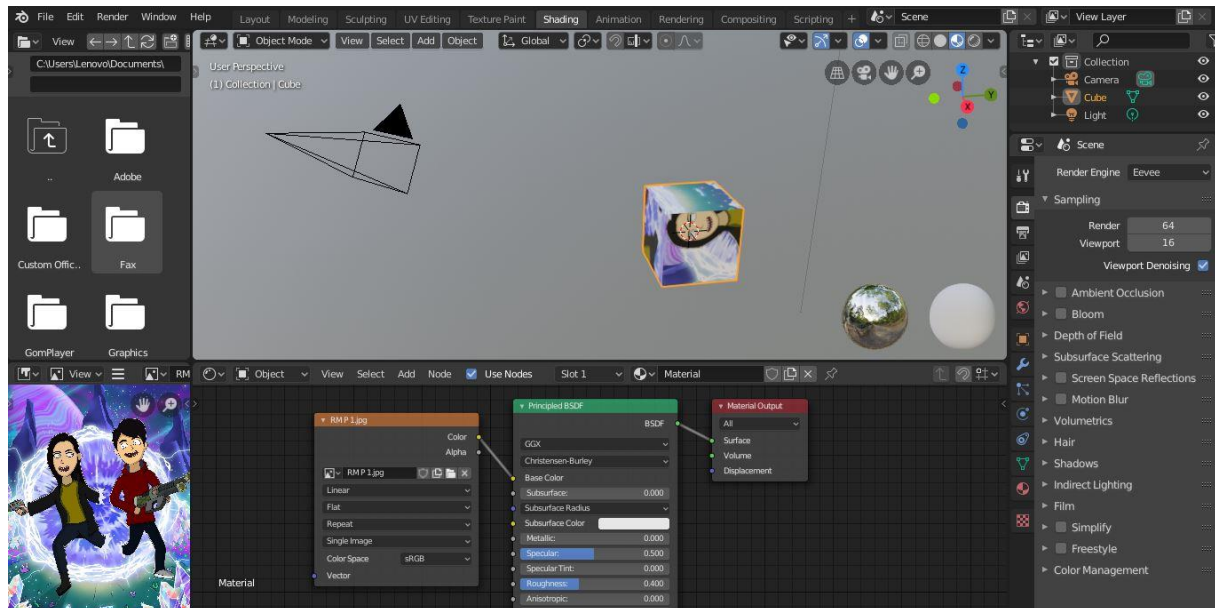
File Edit Render Window Help Layout Modeling Sculpting UV Editing Texture Paint Shading Animation Rendering Compositing Scripting + Scene View Layer

View

C:\Users\Lenovo\Documents\

..

Adobe

Custom Offic..

Fax

GomPlayer

Graphics

Object Mode View Select Add Object Global

User Perspective
(1) Collection | Cube

Collection
Camera
Cube
Light

Scene

Render Engine Eevee

Sampling

Render 64
Viewport 16
Viewport Denoising

Ambient Occlusion
Bloom
Depth of Field
Subsurface Scattering
Screen Space Reflections
Motion Blur
Volumetrics
Hair
Shadows
Indirect Lighting
Film
Simplify
Freestyle
Color Management

View RM Object View Select Add Node Use Nodes Slot 1 Material

RM P 1.jpg
Color
Alpha
RM P 1.jpg
Linear
Flat
Repeat
Single Image
Color Space sRGB
Vector

Principled BSDF
BSDF
GGX
Christensen-Burley
Base Color
Subsurface: 0.000
Subsurface Radius
Subsurface Color
Metallic: 0.000
Specular: 0.500
Specular Tint: 0.000
Roughness: 0.400
Anisotropic: 0.000

Material Output
All
Surface
Volume
Displacement

Material